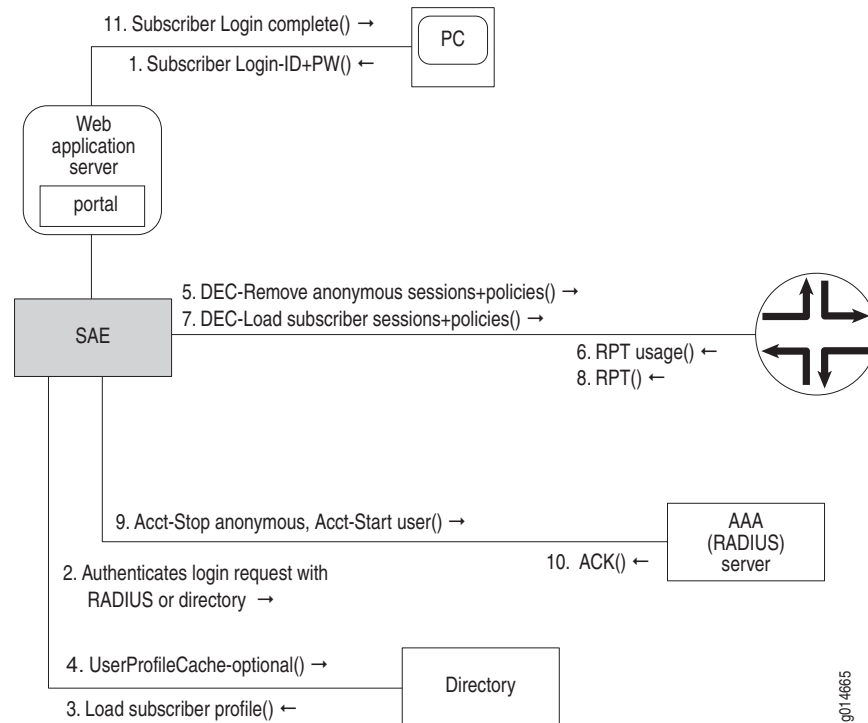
11. Subscriber Login complete() →

PC

1. Subscriber Login-ID+PW() ←

Web application server

portal

5. DEC-Remove anonymous sessions+policies() →

7. DEC-Load subscriber sessions+policies() →

SAE

6. RPT usage() ←

8. RPT() ←

9. Acct-Stop anonymous, Acct-Start user() →

AAA (RADIUS) server

10. ACK() ←

2. Authenticates login request with RADIUS or directory →

4. UserProfileCache-optional() →

Directory

3. Load subscriber profile() ←

g014665